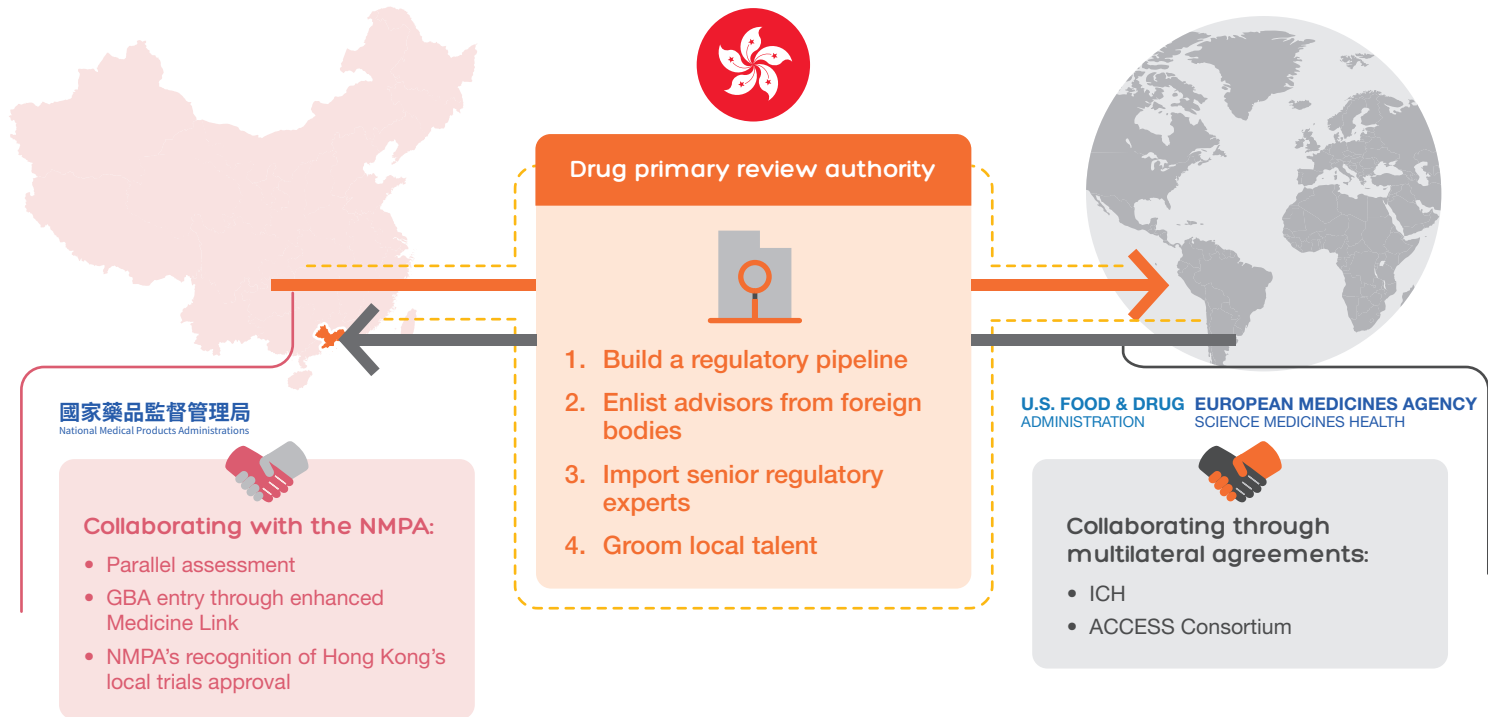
Drug primary review authority

1. Build a regulatory pipeline
2. Enlist advisors from foreign bodies
3. Import senior regulatory experts
4. Groom local talent

國家藥品監督管理局
National Medical Products Administrations

Collaborating with the NMPA:
• Parallel assessment
• GBA entry through enhanced Medicine Link
• NMPA's recognition of Hong Kong's local trials approval

U.S. FOOD & DRUG ADMINISTRATION
EUROPEAN MEDICINES AGENCY SCIENCE MEDICINES HEALTH

Collaborating through multilateral agreements:
• ICH
• ACCESS Consortium